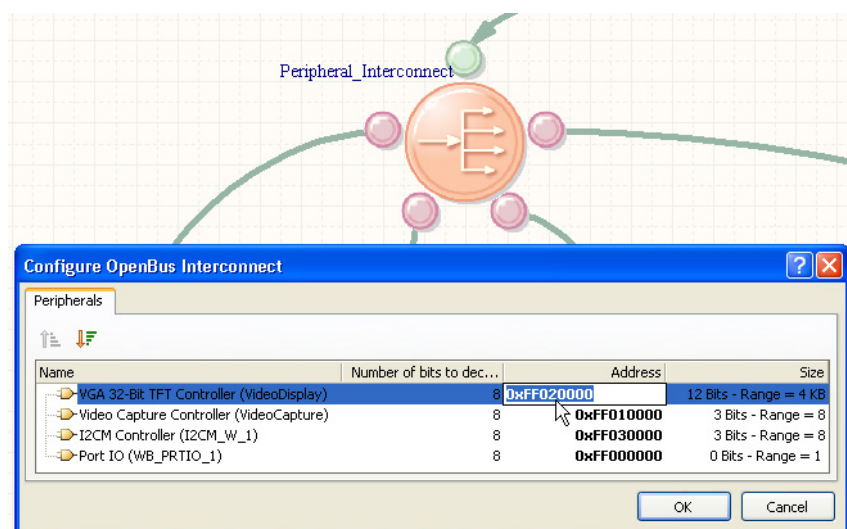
Peripheral_Interconnect

Configure OpenBus Interconnect

Peripherals

| Name | Number of bits to dec... | Address | Size |
|---|---|---|---|
| VGA 32-Bit TFT Controller (VideoDisplay) | 8 | 0xFF020000 | 12 Bits - Range = 4 KB |
| Video Capture Controller (VideoCapture) | 8 | 0xFF010000 | 3 Bits - Range = 8 |
| I2CM Controller (I2CM_W_1) | 8 | 0xFF030000 | 3 Bits - Range = 8 |
| Port IO (WB_PRTIO_1) | 8 | 0xFF000000 | 0 Bits - Range = 1 |

OK
Cancel